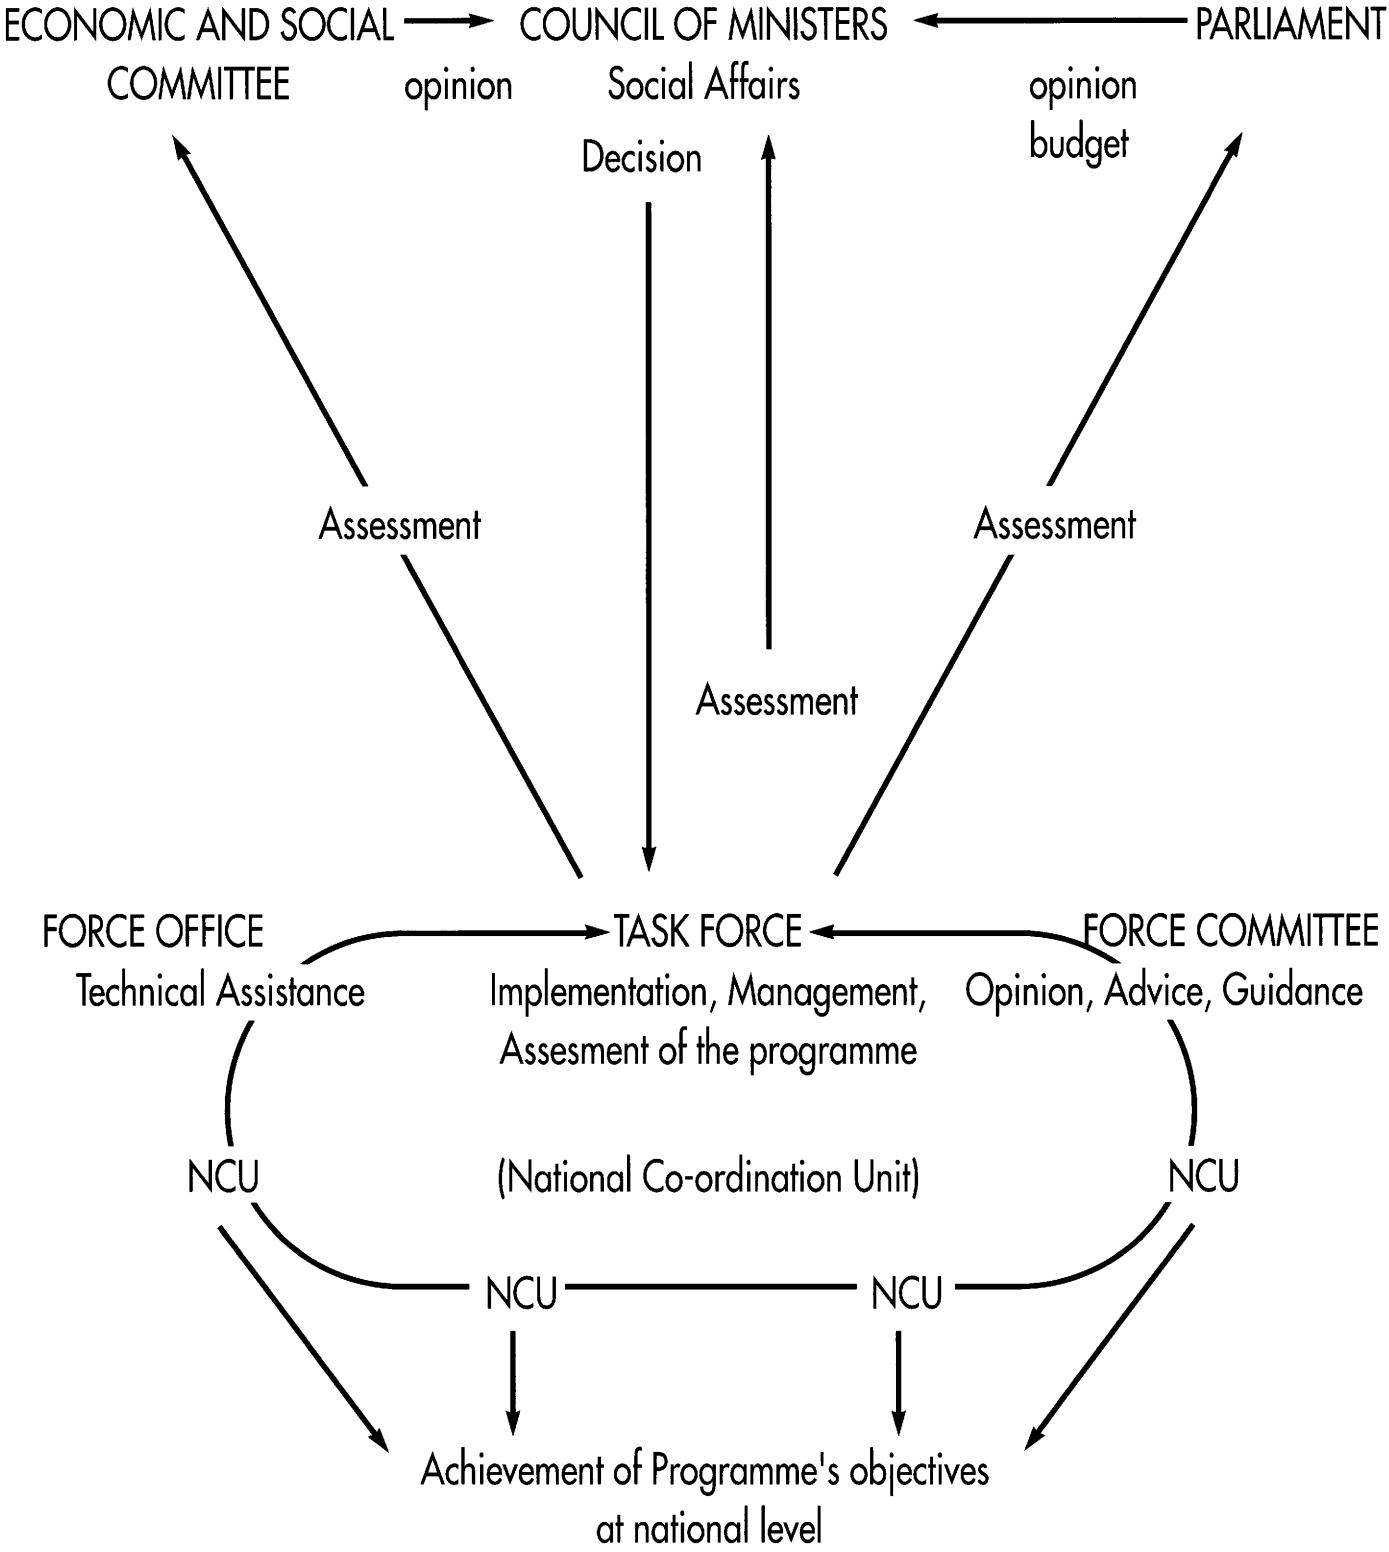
ECONOMIC AND SOCIAL COMMITTEE

opinion

COUNCIL OF MINISTERS
Social Affairs

PARLIAMENT

opinion
budget

Decision

Assessment

Assessment

Assessment

FORCE OFFICE
Technical Assistance

TASK FORCE
Implementation, Management, Assesment of the programme

FORCE COMMITTEE
Opinion, Advice, Guidance

NCU

(National Co-ordination Unit)

NCU

NCU

NCU

Achievement of Programme's objectives at national level